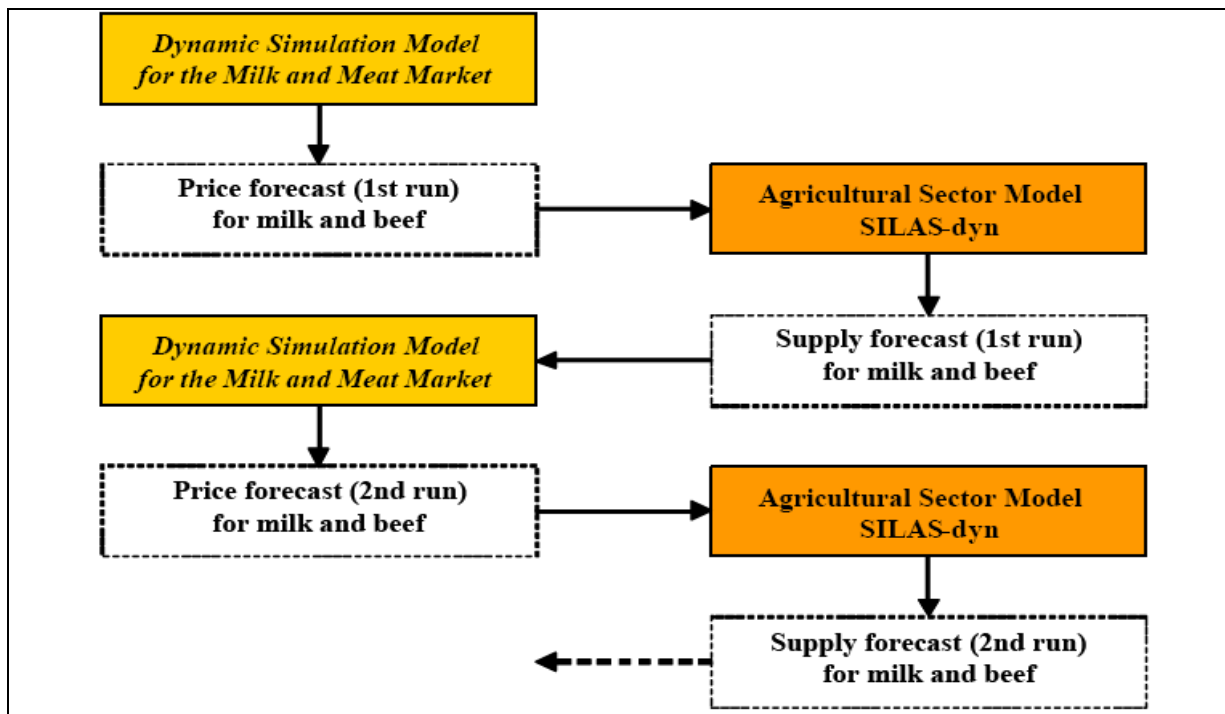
Dynamic Simulation Model for the Milk and Meat Market

Price forecast (1st run) for milk and beef

Agricultural Sector Model SILAS-dyn

Supply forecast (1st run) for milk and beef

Dynamic Simulation Model for the Milk and Meat Market

Price forecast (2nd run) for milk and beef

Agricultural Sector Model SILAS-dyn

Supply forecast (2nd run) for milk and beef